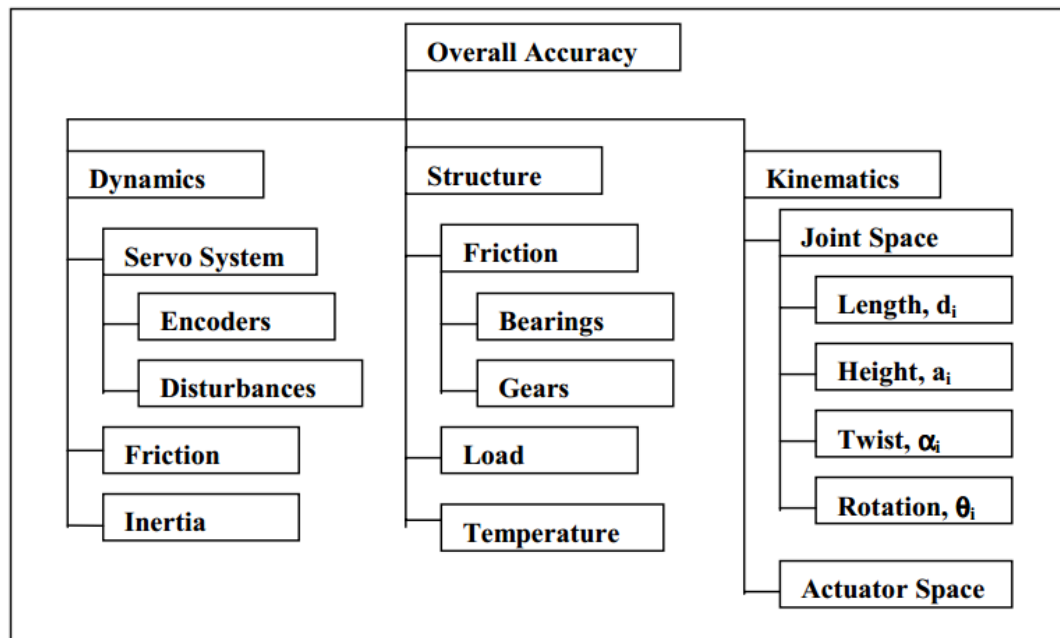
Overall Accuracy

Dynamics

Servo System

Encoders

Disturbances

Friction

Inertia

Structure

Friction

Bearings

Gears

Load

Temperature

Kinematics

Joint Space

Length, $d_i$

Height, $a_i$

Twist, $\alpha_i$

Rotation, $\theta_i$

Actuator Space